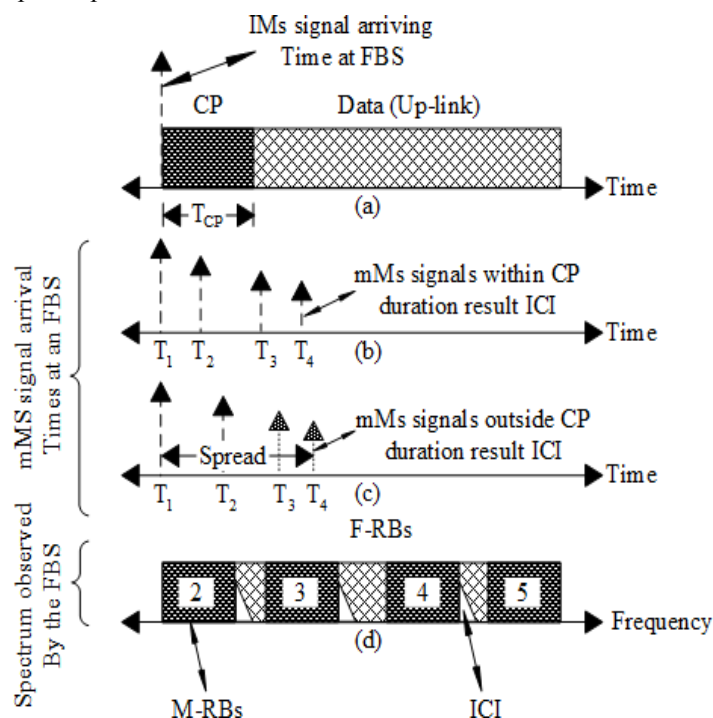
IMs signal arriving Time at FBS

CP

Data (Up-link)

Time

(a)

$T_{CP}$

mMS signal arrival Times at an FBS

mMs signals within CP duration result ICI

Time

$T_1$ $T_2$ $T_3$ $T_4$ (b)

mMs signals outside CP duration result ICI

Spread

Time

$T_1$ $T_2$ $T_3$ $T_4$ (c)

Spectrum observed By the FBS

F-RBs

2 3 4 5

Frequency

(d)

M-RBs

ICI